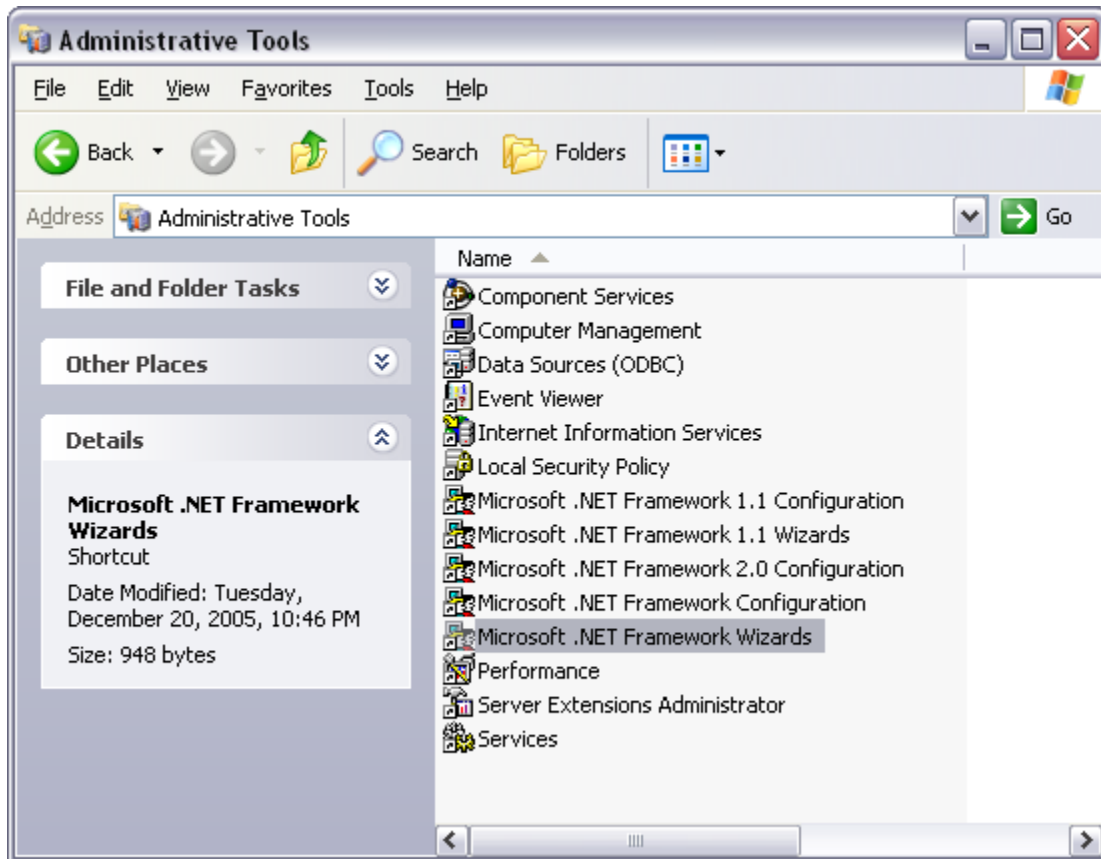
Administrative Tools

File Edit View Favorites Tools Help

Back Search Folders

Address Administrative Tools Go

File and Folder Tasks

Other Places

Details

Microsoft .NET Framework Wizards
Shortcut
Date Modified: Tuesday, December 20, 2005, 10:46 PM
Size: 948 bytes

Name

Component Services
Computer Management
Data Sources (ODBC)
Event Viewer
Internet Information Services
Local Security Policy
Microsoft .NET Framework 1.1 Configuration
Microsoft .NET Framework 1.1 Wizards
Microsoft .NET Framework 2.0 Configuration
Microsoft .NET Framework Configuration
Microsoft .NET Framework Wizards
Performance
Server Extensions Administrator
Services